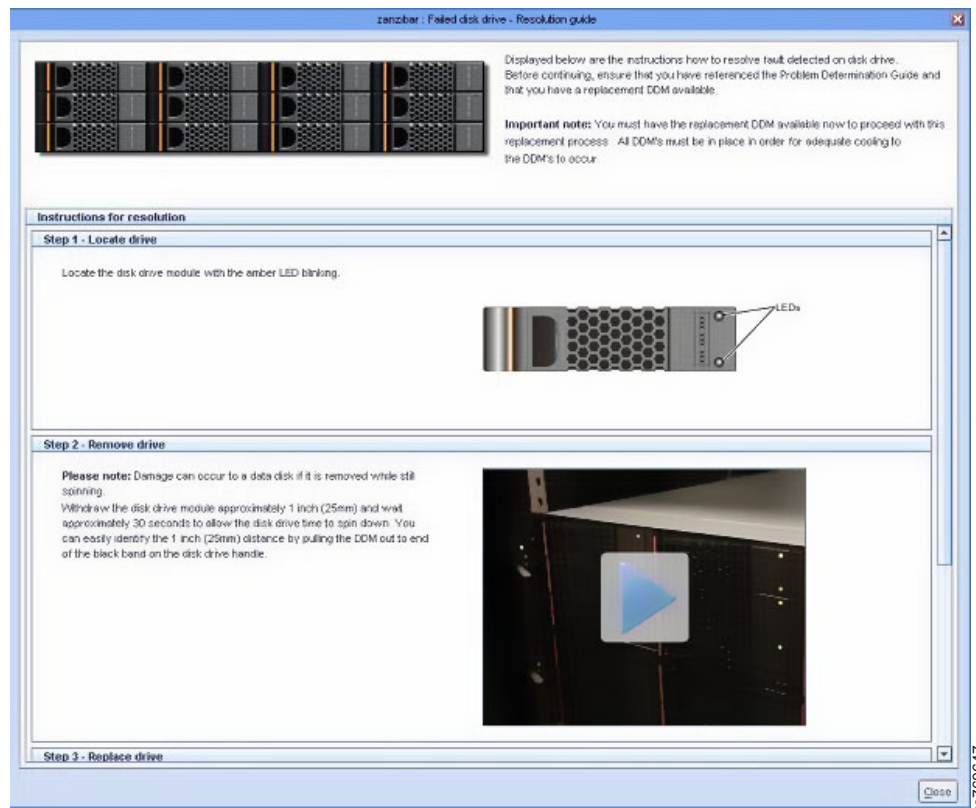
zanzibar : Failed disk drive - Resolution guide

Displayed below are the instructions how to resolve fault detected on disk drive. Before continuing, ensure that you have referenced the Problem Determination Guide and that you have a replacement DDM available.

**Important note:** You must have the replacement DDM available now to proceed with this replacement process All DDM's must be in place in order for adequate cooling to the DDM's to occur

Instructions for resolution

Step 1 - Locate drive

Locate the disk drive module with the amber LED blinking.

LEDs

Step 2 - Remove drive

**Please note:** Damage can occur to a data disk if it is removed while still spinning.
Withdraw the disk drive module approximately 1 inch (25mm) and wait approximately 30 seconds to allow the disk drive time to spin down. You can easily identify the 1 inch (25mm) distance by pulling the DDM out to end of the black band on the disk drive handle.

Step 3 - Replace drive

Close

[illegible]